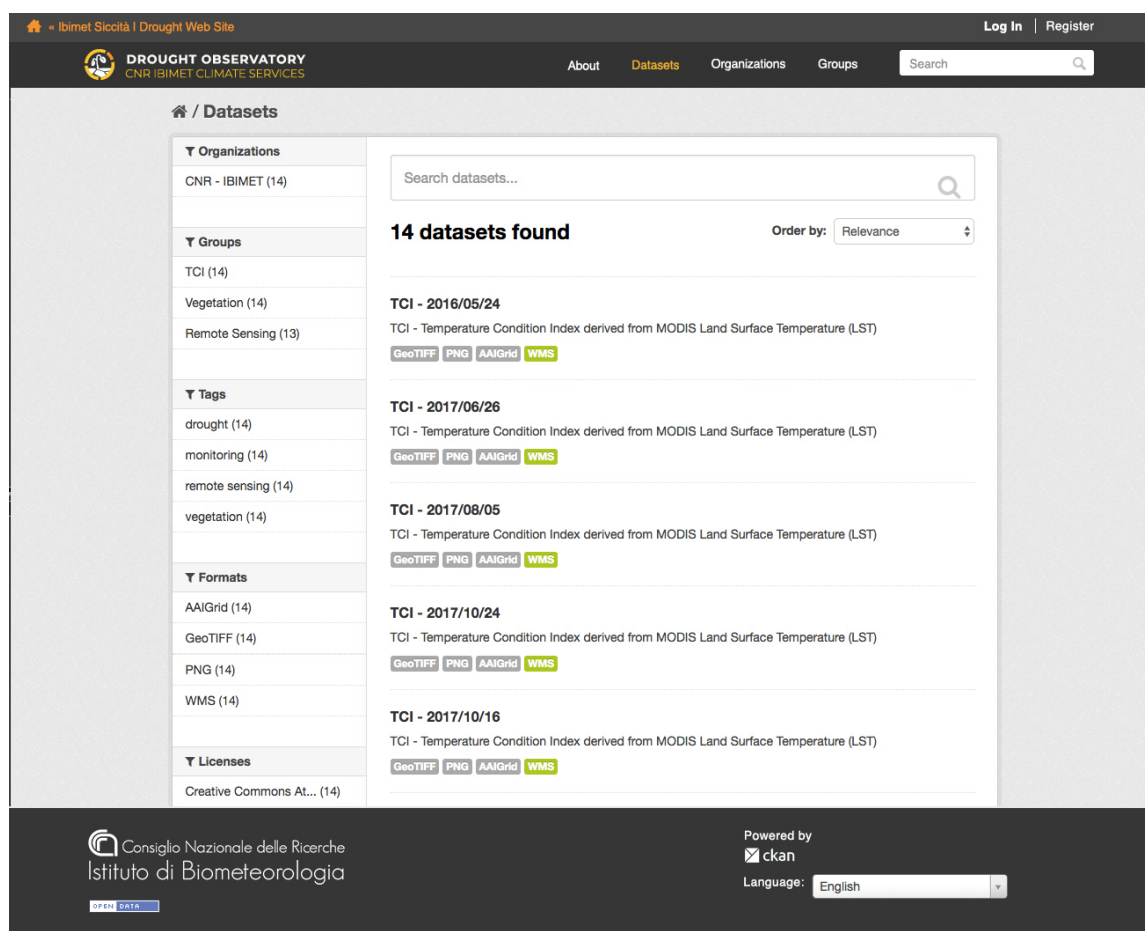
« Ibimet Siccità I Drought Web Site

Log In | Register

DROUGHT OBSERVATORY
CNR IBIMET CLIMATE SERVICES

About Datasets Organizations Groups Search

/ Datasets

Organizations
CNR - IBIMET (14)

Groups
TCI (14)
Vegetation (14)
Remote Sensing (13)

Tags
drought (14)
monitoring (14)
remote sensing (14)
vegetation (14)

Formats
AAIGrid (14)
GeoTIFF (14)
PNG (14)
WMS (14)

Licenses
Creative Commons At... (14)

Search datasets...

14 datasets found

Order by: Relevance

TCI - 2016/05/24
TCI - Temperature Condition Index derived from MODIS Land Surface Temperature (LST)
GeoTIFF PNG AAIGrid WMS

TCI - 2017/06/26
TCI - Temperature Condition Index derived from MODIS Land Surface Temperature (LST)
GeoTIFF PNG AAIGrid WMS

TCI - 2017/08/05
TCI - Temperature Condition Index derived from MODIS Land Surface Temperature (LST)
GeoTIFF PNG AAIGrid WMS

TCI - 2017/10/24
TCI - Temperature Condition Index derived from MODIS Land Surface Temperature (LST)
GeoTIFF PNG AAIGrid WMS

TCI - 2017/10/16
TCI - Temperature Condition Index derived from MODIS Land Surface Temperature (LST)
GeoTIFF PNG AAIGrid WMS

Consiglio Nazionale delle Ricerche
Istituto di Biometeorologia

OPEN DATA

Powered by
ckan

Language: English